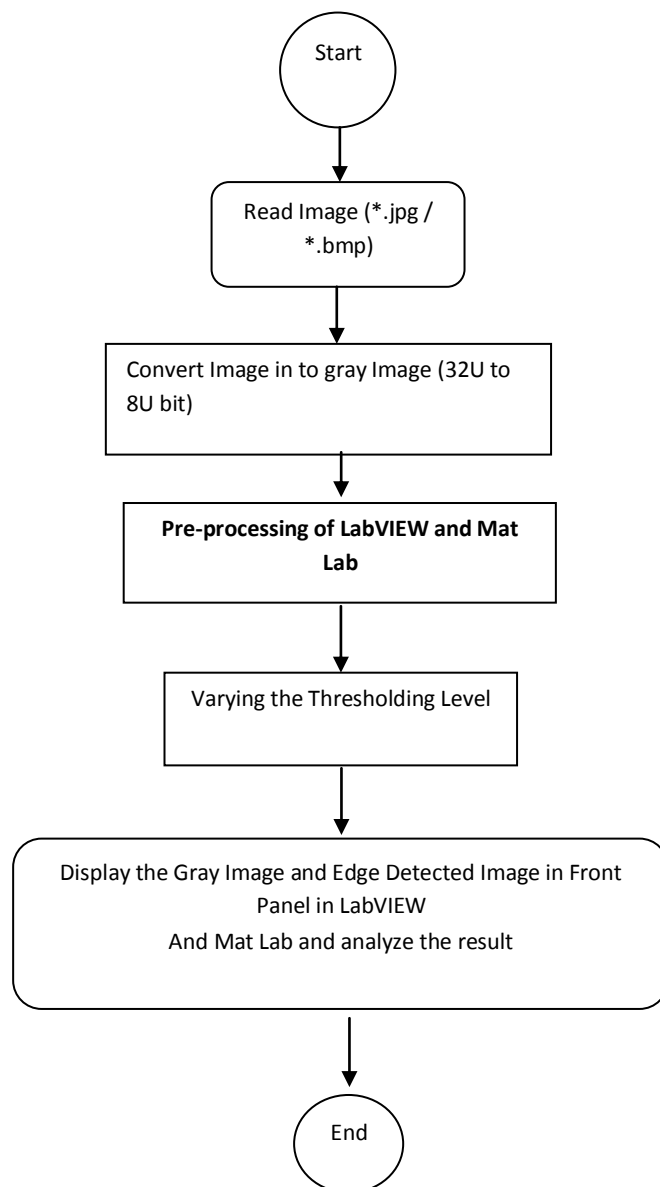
Start

Read Image (*.jpg / *.bmp)

Convert Image in to gray Image (32U to 8U bit)

**Pre-processing of LabVIEW and Mat Lab**

Varying the Thresholding Level

Display the Gray Image and Edge Detected Image in Front Panel in LabVIEW
And Mat Lab and analyze the result

End